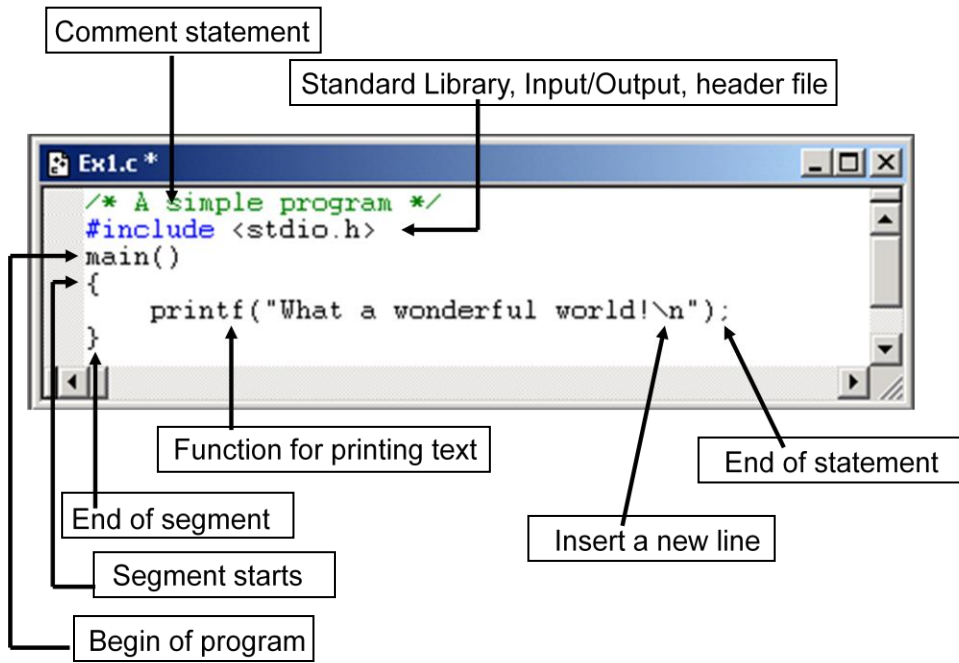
Comment statement

Standard Library, Input/Output, header file

Ex1.c *

/* A simple program */
#include <stdio.h>
main()
{
    printf("What a wonderful world!\n");
}

Function for printing text

End of statement

End of segment

Insert a new line

Segment starts

Begin of program